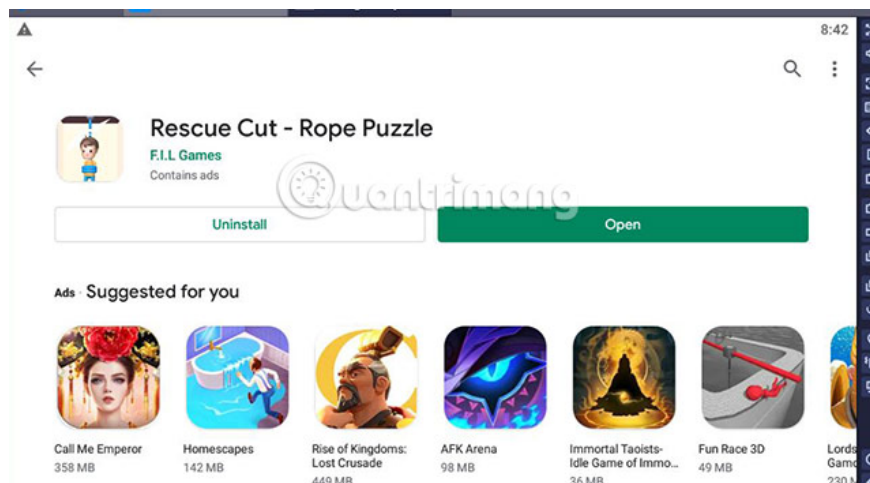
8:42

Rescue Cut - Rope Puzzle
F.I.L Games
Contains ads

Quantrimang

Uninstall
Open

Ads · Suggested for you

Call Me Emperor
358 MB

Homescapes
142 MB

Rise of Kingdoms: Lost Crusade
449 MB

AFK Arena
98 MB

Immortal Taoists-Idle Game of Immo...
36 MB

Fun Race 3D
49 MB

Lords
Gam
220 M